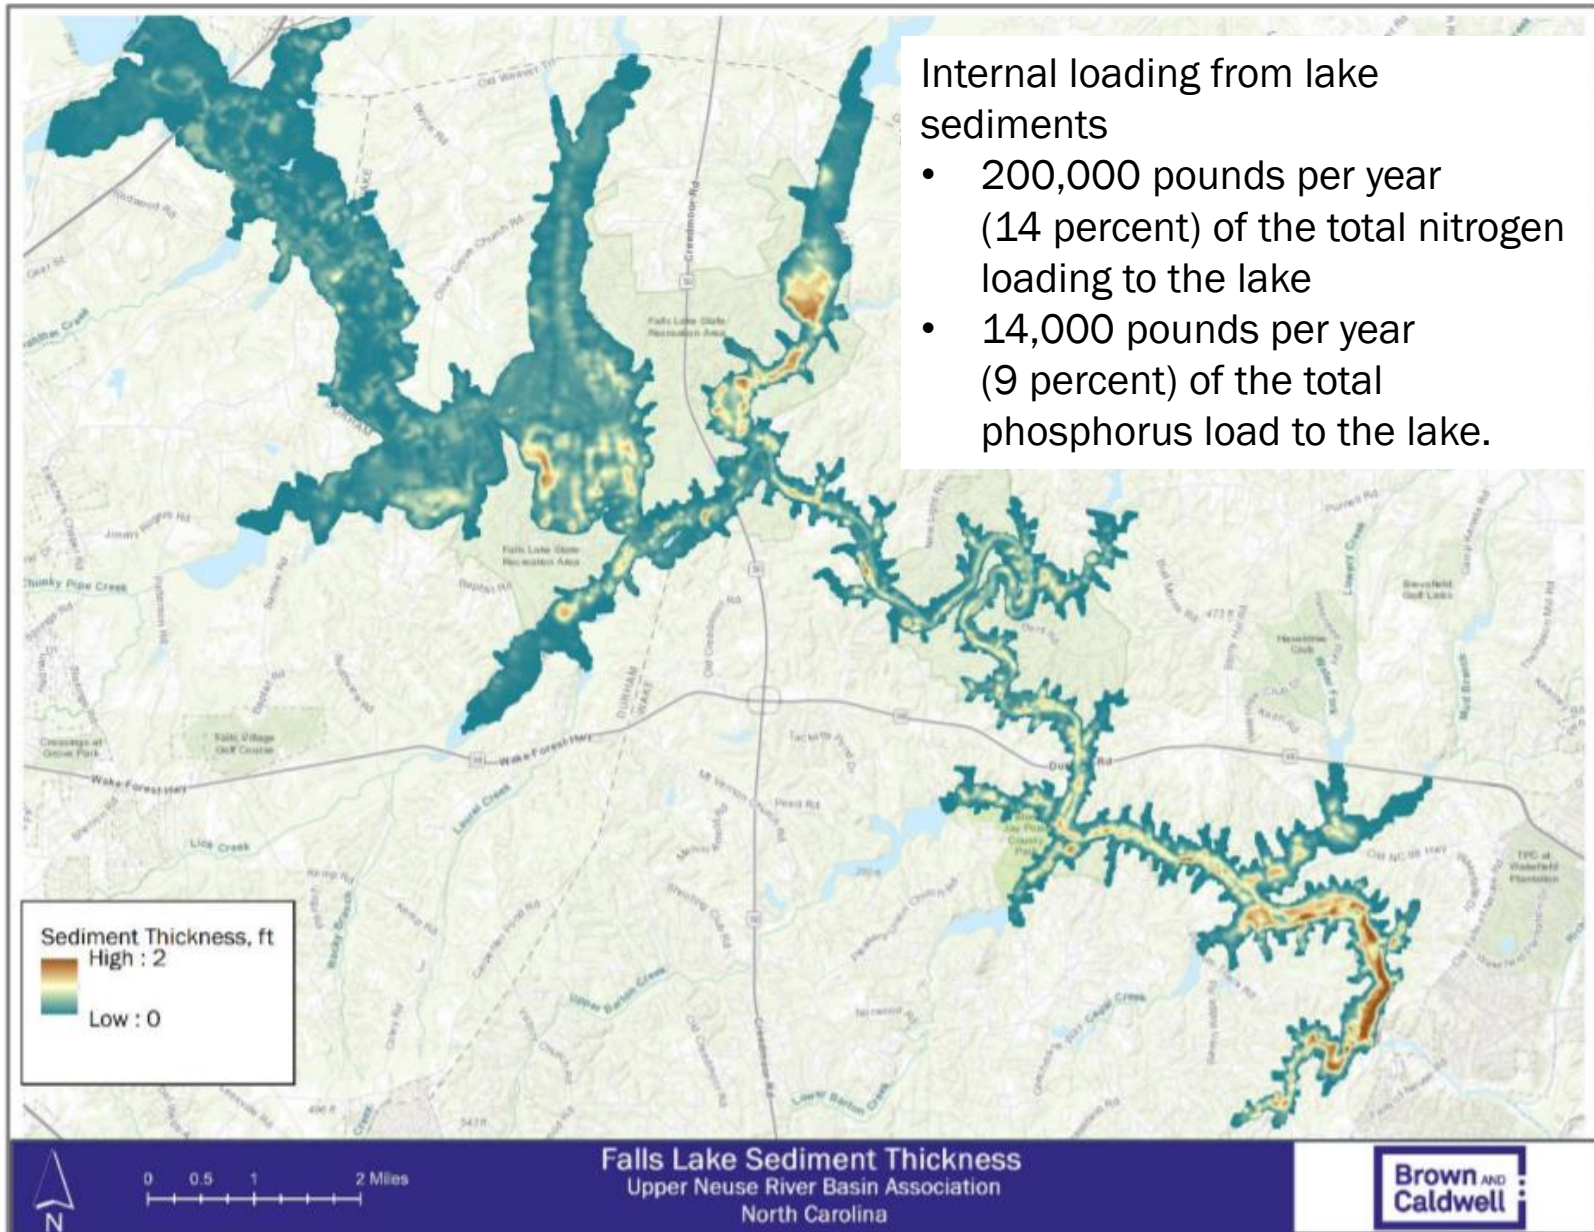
Internal loading from lake sediments
• 200,000 pounds per year (14 percent) of the total nitrogen loading to the lake
• 14,000 pounds per year (9 percent) of the total phosphorus load to the lake.

Old Weaver Trl
Creedmoor Rd
Falls Lake State Recreation Area
Falls Lake State Recreation Area
Chunky Pipe Creek
Falls Village Golf Course
Crossings at Grove Park
Wake Forest Hwy
Wake Forest Hwy
Lick Creek
Laurel Creek
Upper Barton Creek
Lower Barton Creek
Old NC 98 Hwy
DURHAM
WAKE
Bayleaf Hwy
Heritage Club
TPC at Wakefield Plantation
Blue Jay Point County Park

Sediment Thickness, ft
High : 2
Low : 0

N
0 0.5 1 2 Miles

Falls Lake Sediment Thickness
Upper Neuse River Basin Association
North Carolina

Brown AND Caldwell